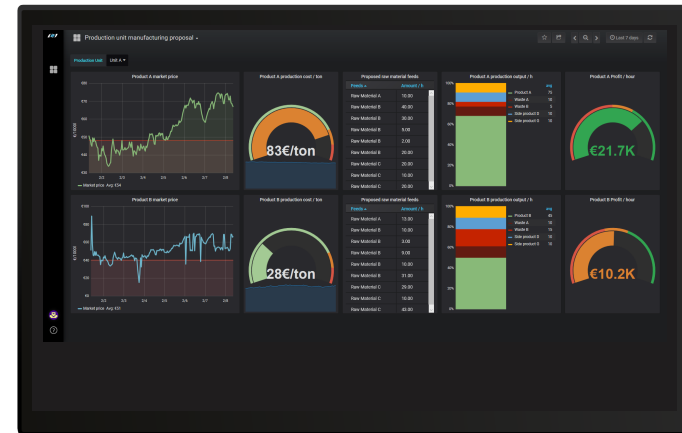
Production unit manufacturing proposal

Last 7 days

Production Unit  Unit A

Product A market price

— Market price Avg: €34

Product A production cost / ton

83€/ton

Proposed raw material feeds

| Feeds | Amount / h |
|---|---|
| Raw Material A | 10.00 |
| Raw Material B | 40.00 |
| Raw Material B | 30.00 |
| Raw Material B | 5.00 |
| Raw Material B | 2.00 |
| Raw Material B | 20.00 |
| Raw Material C | 20.00 |
| Raw Material C | 10.00 |
| Raw Material C | 20.00 |

Product A production output / h

Product A 75
Waste A 10
Waste B 5
Side product B 10
Side product D 10

Product A Profit / hour

€21.7K

Product B market price

— Market price Avg: €31

Product B production cost / ton

28€/ton

Proposed raw material feeds

| Feeds | Amount / h |
|---|---|
| Raw Material A | 13.00 |
| Raw Material B | 10.00 |
| Raw Material B | 3.00 |
| Raw Material B | 9.00 |
| Raw Material B | 10.00 |
| Raw Material B | 31.00 |
| Raw Material C | 29.00 |
| Raw Material C | 10.00 |
| Raw Material C | 40.00 |

Product B production output / h

Product B 45
Waste A 10
Waste B 15
Side product E 15
Side product D 15

Product B Profit / hour

€10.2K